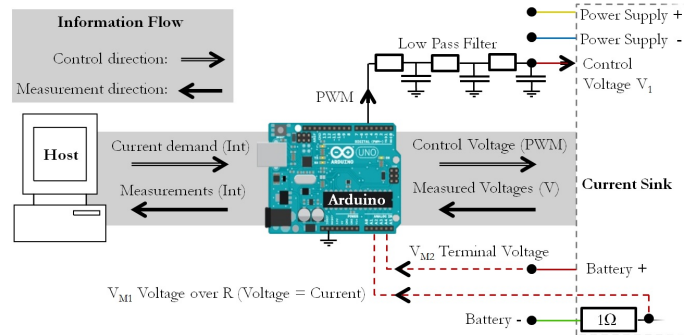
Information Flow

Control direction:

Measurement direction:

Power Supply +

Power Supply -

Low Pass Filter

Control Voltage $V_1$

PWM

Host

Current demand (Int)

Measurements (Int)

Control Voltage (PWM)

Measured Voltages (V)

Current Sink

Arduino

UNO

$V_{M2}$ Terminal Voltage

Battery +

$V_{M1}$ Voltage over R (Voltage = Current)

Battery -

$1\Omega$